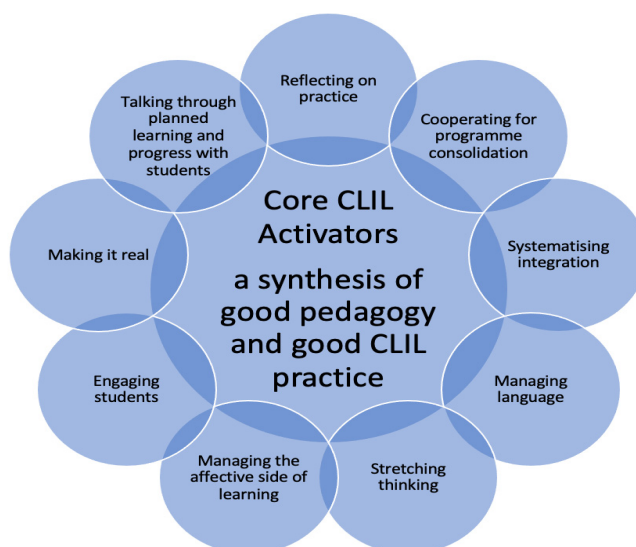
Core CLIL Activators

a synthesis of good pedagogy and good CLIL practice

Reflecting on practice

Cooperating for programme consolidation

Systematising integration

Managing language

Stretching thinking

Managing the affective side of learning

Engaging students

Making it real

Talking through planned learning and progress with students